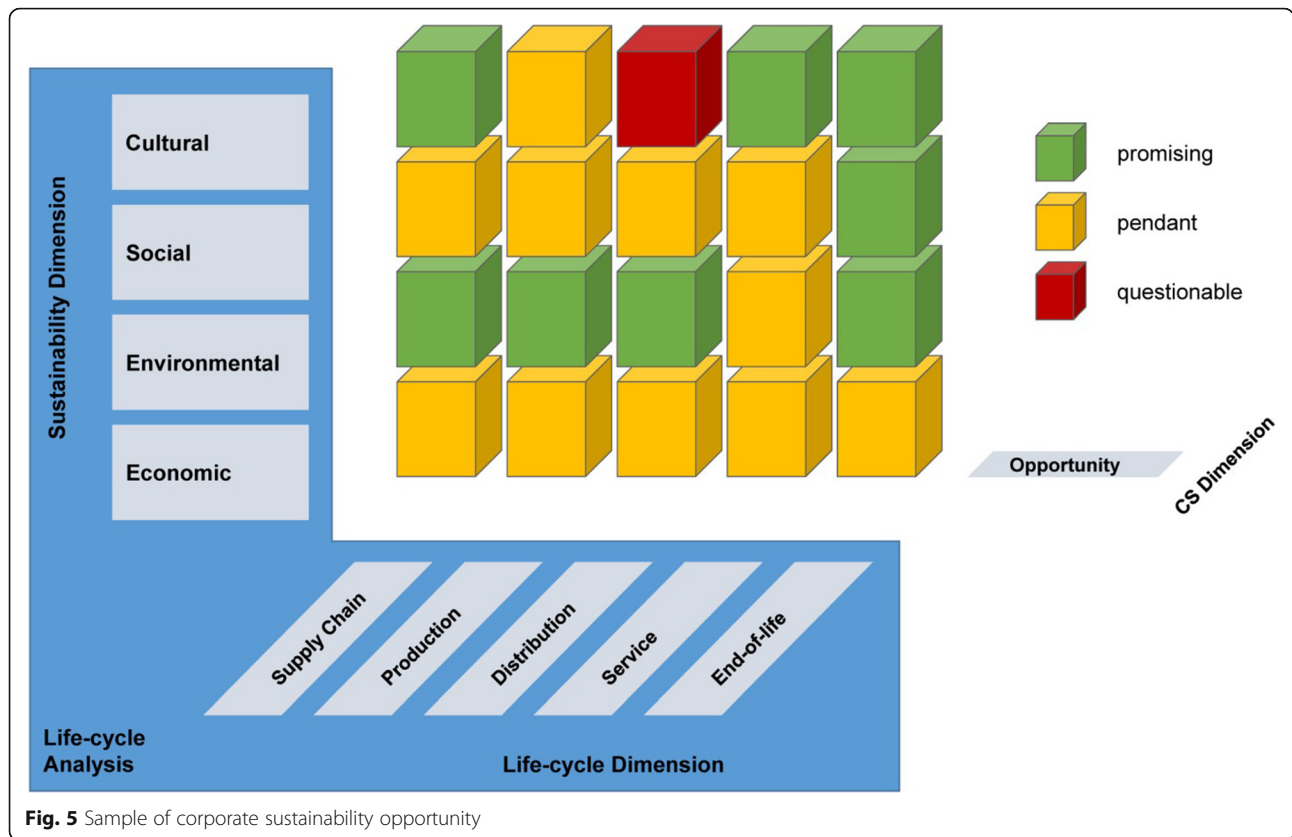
Sustainability Dimension

Cultural

Social

Environmental

Economic

promising

pendant

questionable

Opportunity

CS Dimension

Supply Chain

Production

Distribution

Service

End-of-life

Life-cycle Analysis

Life-cycle Dimension

**Fig. 5** Sample of corporate sustainability opportunity